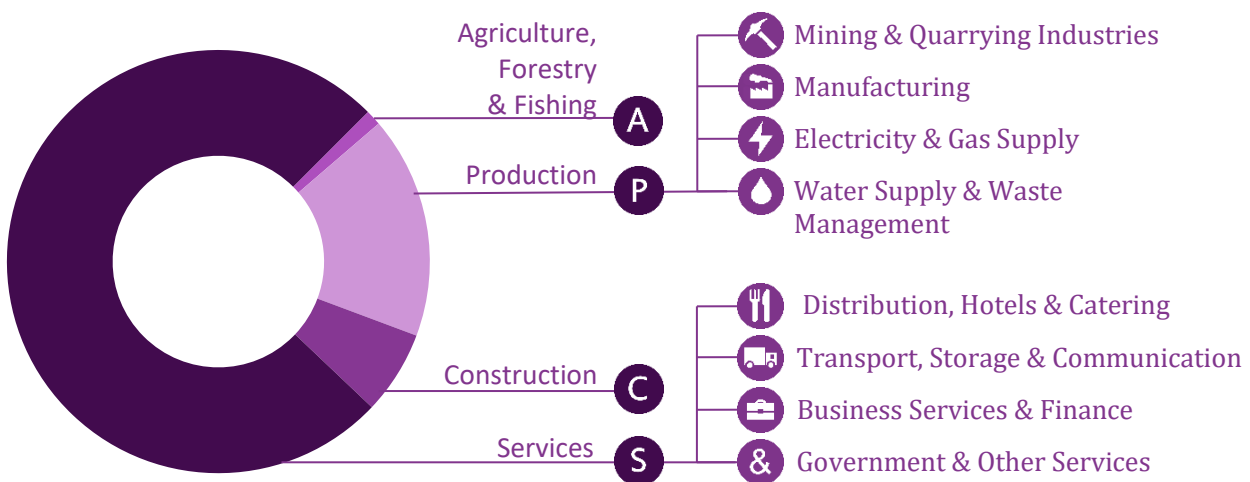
Agriculture, Forestry & Fishing

A

Production

P

Construction

C

Services

S

Mining & Quarrying Industries

Manufacturing

Electricity & Gas Supply

Water Supply & Waste Management

Distribution, Hotels & Catering

Transport, Storage & Communication

Business Services & Finance

&

Government & Other Services